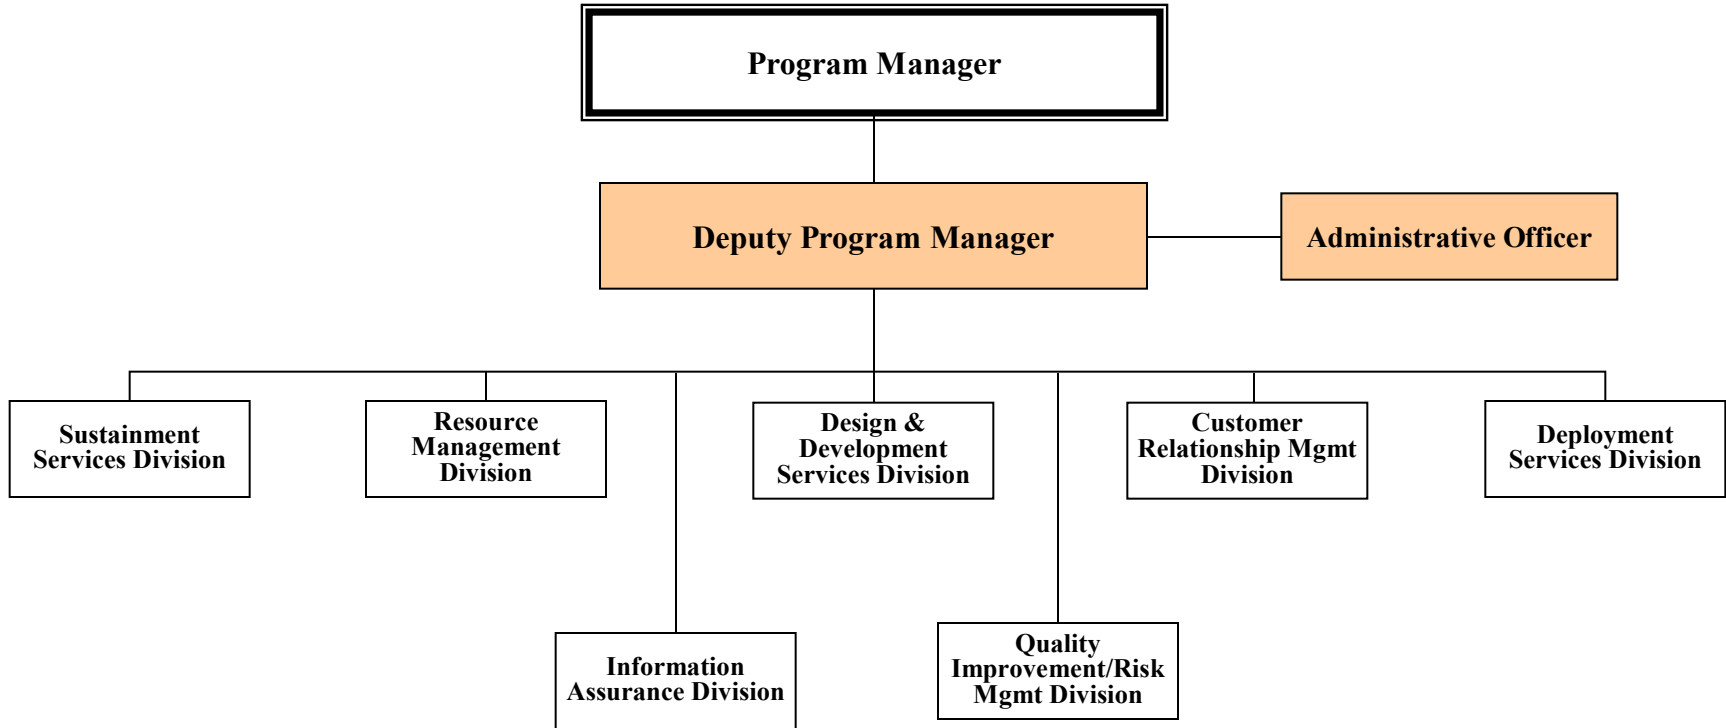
Program Manager

Deputy Program Manager

Administrative Officer

Sustainment Services Division

Resource Management Division

Design & Development Services Division

Customer Relationship Mgmt Division

Deployment Services Division

Information Assurance Division

Quality Improvement/Risk Mgmt Division